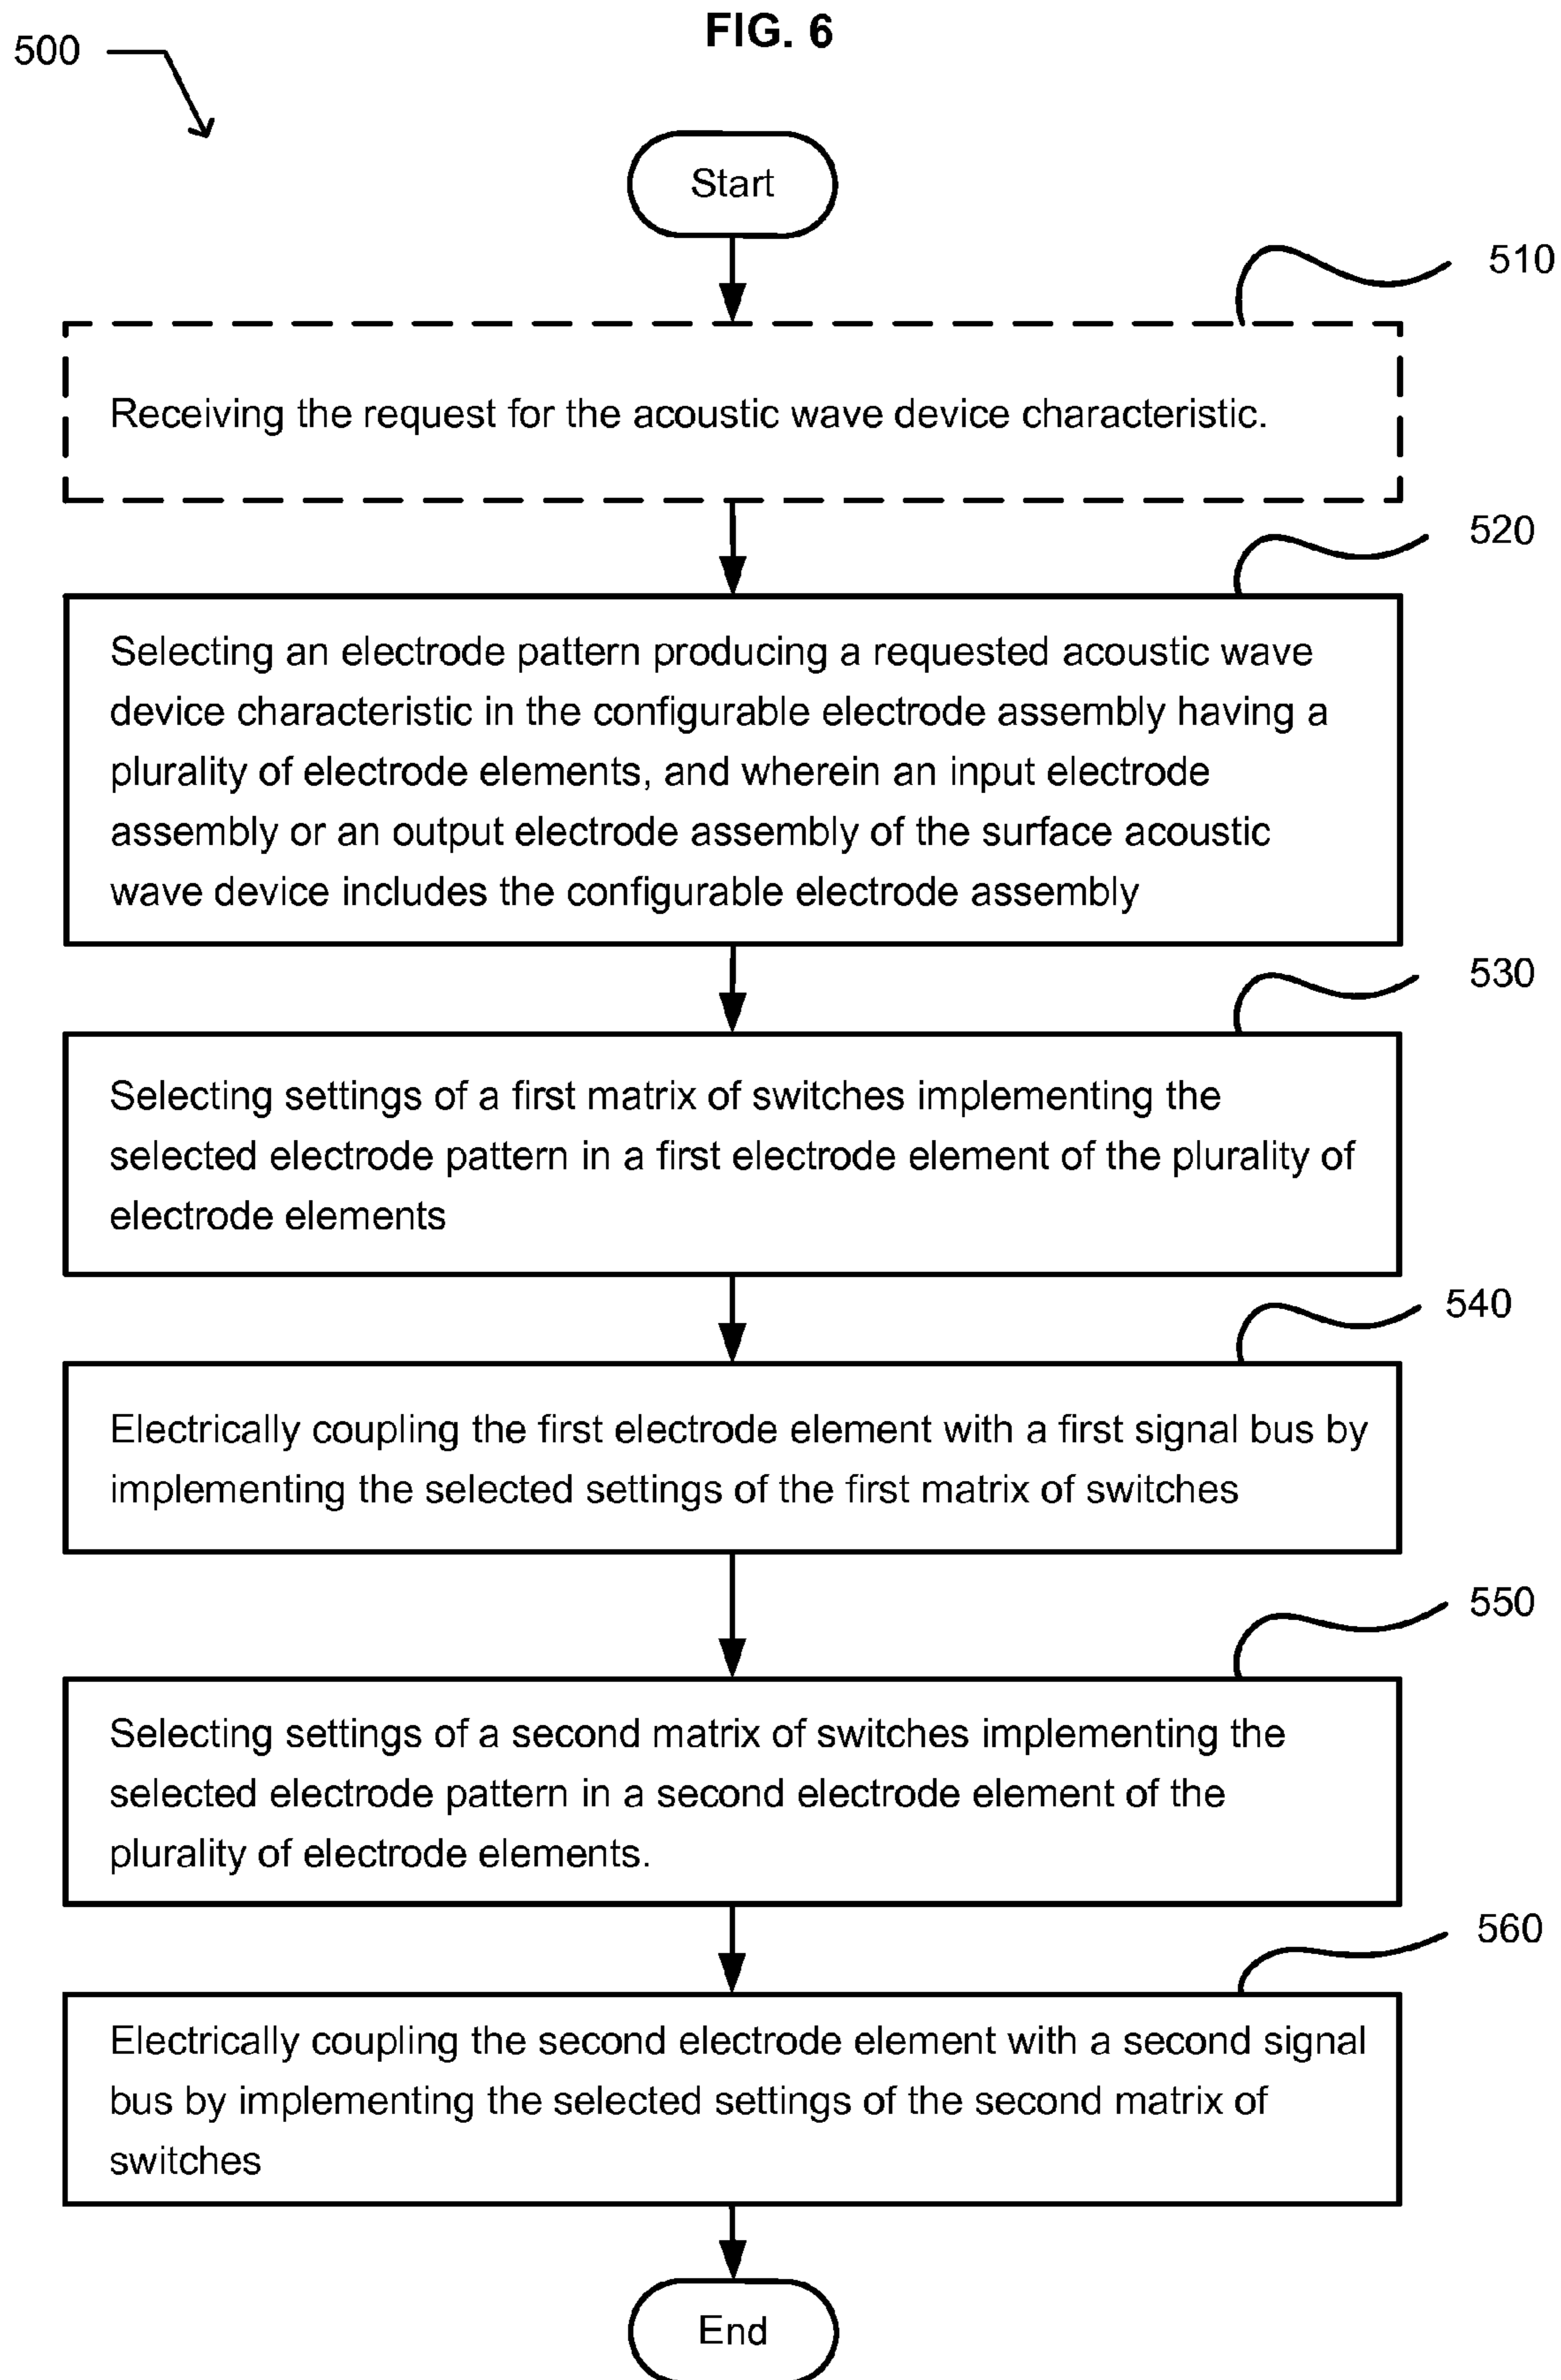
500

FIG. 6

Start

510

Receiving the request for the acoustic wave device characteristic.

520

Selecting an electrode pattern producing a requested acoustic wave device characteristic in the configurable electrode assembly having a plurality of electrode elements, and wherein an input electrode assembly or an output electrode assembly of the surface acoustic wave device includes the configurable electrode assembly

530

Selecting settings of a first matrix of switches implementing the selected electrode pattern in a first electrode element of the plurality of electrode elements

540

Electrically coupling the first electrode element with a first signal bus by implementing the selected settings of the first matrix of switches

550

Selecting settings of a second matrix of switches implementing the selected electrode pattern in a second electrode element of the plurality of electrode elements.

560

Electrically coupling the second electrode element with a second signal bus by implementing the selected settings of the second matrix of switches

End